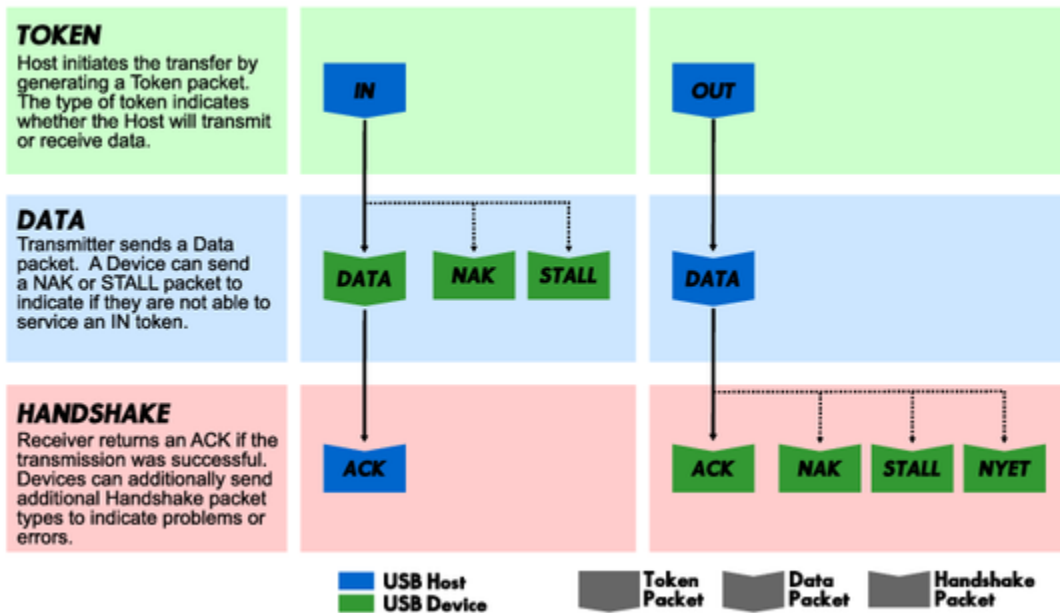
TOKEN
Host initiates the transfer by generating a Token packet. The type of token indicates whether the Host will transmit or receive data.

IN

OUT

DATA
Transmitter sends a Data packet. A Device can send a NAK or STALL packet to indicate if they are not able to service an IN token.

DATA

NAK

STALL

DATA

HANDSHAKE
Receiver returns an ACK if the transmission was successful. Devices can additionally send additional Handshake packet types to indicate problems or errors.

ACK

ACK

NAK

STALL

NYET

USB Host
USB Device

Token Packet

Data Packet

Handshake Packet